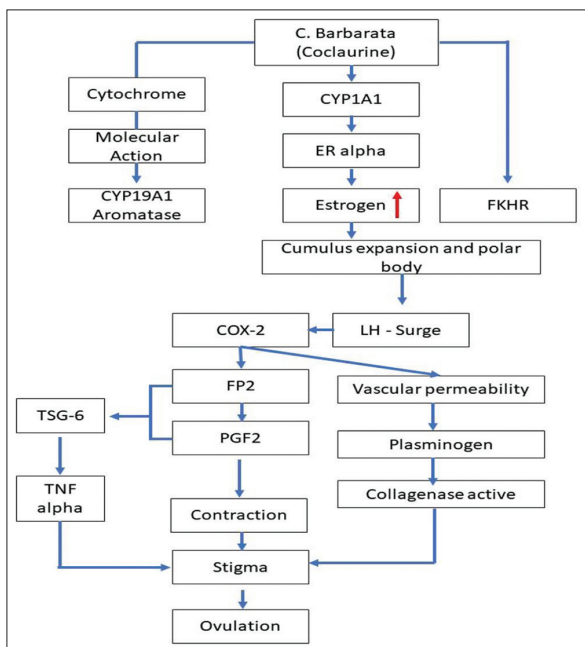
C. Barbarata (Coclaurine)

Cytochrome

Molecular Action

CYP19A1 Aromatase

CYP1A1

ER alpha

Estrogen

FKHR

Cumulus expansion and polar body

COX-2

LH - Surge

FP2

PGF2

TSG-6

TNF alpha

Vascular permeability

Plasminogen

Collagenase active

Contraction

Stigma

Ovulation